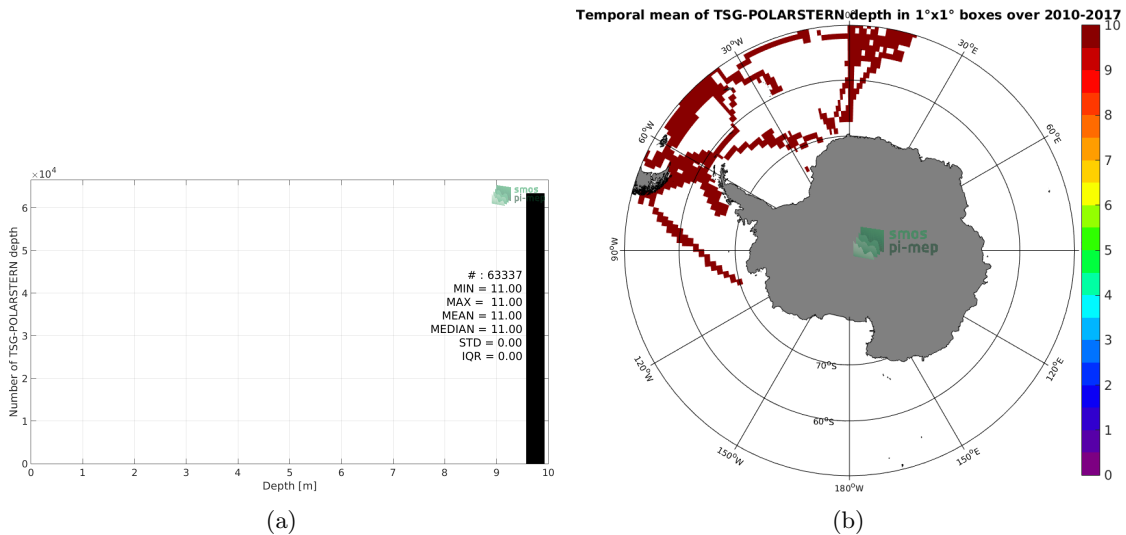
$\times10^4$

6
5
4
3
2
1
0

Number of TSG-POLARSTERN depth

smos pi-mep

# : 63337
MIN = 11.00
MAX = 11.00
MEAN = 11.00
MEDIAN = 11.00
STD = 0.00
IQR = 0.00

0 1 2 3 4 5 6 7 8 9 10

Depth [m]

(a)

Temporal mean of TSG-POLARSTERN depth in 1°x1° boxes over 2010-2017

0°
30°W
30°E
60°W
60°E
90°E
90°W
120°W
120°E
150°W
150°E
180°W
70°S
60°S

smos pi-mep

10
9
8
7
6
5
4
3
2
1
0

(b)